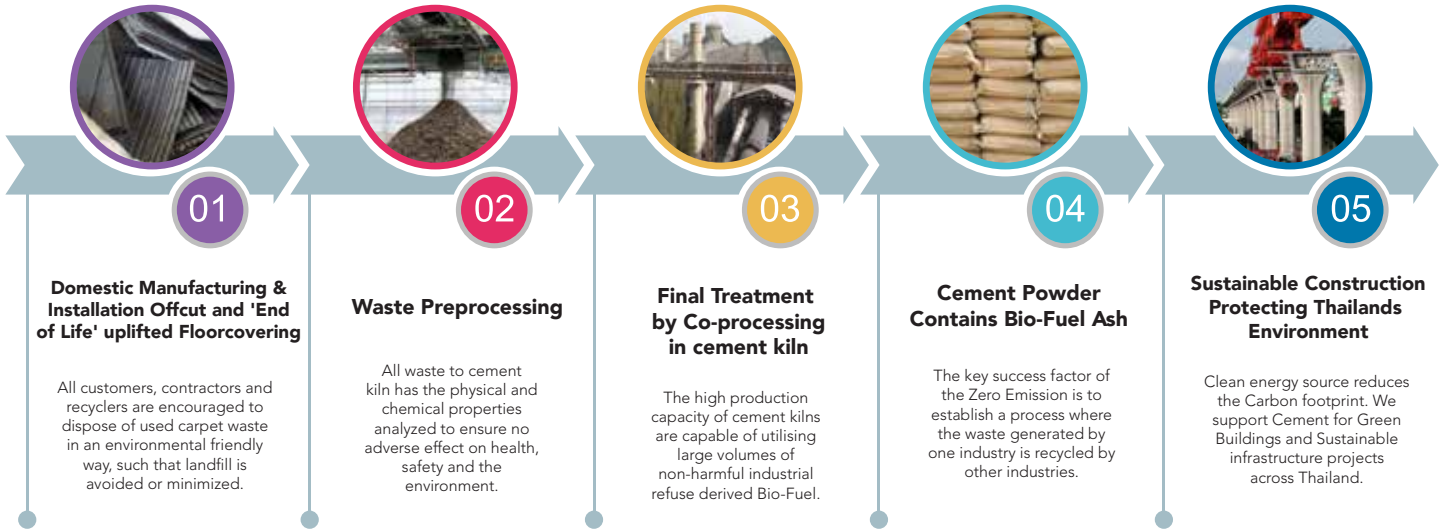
01

Domestic Manufacturing & Installation Offcut and 'End of Life' uplifted Floorcovering

All customers, contractors and recyclers are encouraged to dispose of used carpet waste in an environmental friendly way, such that landfill is avoided or minimized.

02

Waste Preprocessing

All waste to cement kiln has the physical and chemical properties analyzed to ensure no adverse effect on health, safety and the environment.

03

Final Treatment by Co-processing in cement kiln

The high production capacity of cement kilns are capable of utilising large volumes of non-harmful industrial refuse derived Bio-Fuel.

04

Cement Powder Contains Bio-Fuel Ash

The key success factor of the Zero Emission is to establish a process where the waste generated by one industry is recycled by other industries.

05

Sustainable Construction Protecting Thailands Environment

Clean energy source reduces the Carbon footprint. We support Cement for Green Buildings and Sustainable infrastructure projects across Thailand.